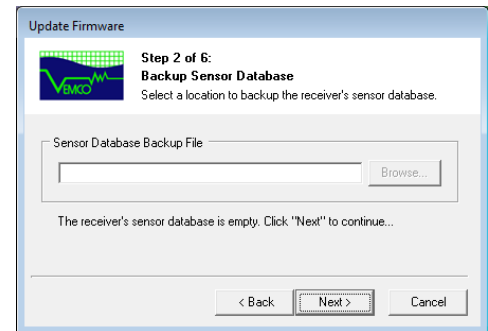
Update Firmware

VEMCO

Step 2 of 6:
Backup Sensor Database
Select a location to backup the receiver's sensor database.

Sensor Database Backup File

Browse...

The receiver's sensor database is empty. Click "Next" to continue...

< Back
Next >
Cancel